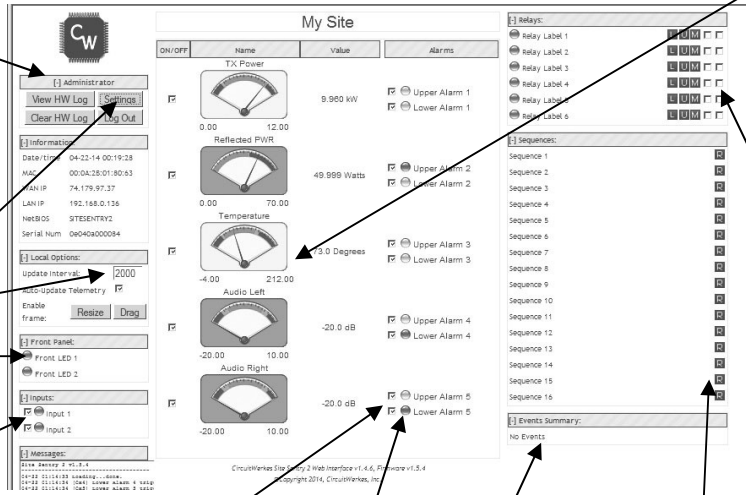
CW

[-] Administrator

View HW Log | Settings
Clear HW Log | Log Out

[-] Information:

Date/time 04-22-14 00:19:28
MAC 00:04:28:01:80:63
WAN IP 74.179.97.37
LAN IP 192.168.0.136
NetBIOS SITESENTRY2
Serial Num 0e040a000084

[-] Local Options:

Update Interval: 2000
Auto-Update Telemetry ☑
Enable frame: Resize Drag

[-] Front Panel:

Front LED 1
Front LED 2

[-] Inputs:

☑ Input 1
☑ Input 2

[-] Messages:

Site Sentry 2 v1.5.4
04-22 11:14:53 Loading...done.
04-22 11:14:54 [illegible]
04-22 11:14:54 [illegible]

My Site

| ON/OFF | Name | Value | Alarms |
|---|---|---|---|
| ☑ | TX Power 0.00 12.00 | 9.960 kW | ☑ Upper Alarm 1 ☑ Lower Alarm 1 |
| ☑ | Reflected PWR 0.00 70.00 | 49.999 Watts | ☑ Upper Alarm 2 ☑ Lower Alarm 2 |
| ☑ | Temperature -4.00 212.00 | 73.0 Degrees | ☑ Upper Alarm 3 ☑ Lower Alarm 3 |
| ☑ | Audio Left -20.00 10.00 | -20.0 dB | ☑ Upper Alarm 4 ☑ Lower Alarm 4 |
| ☑ | Audio Right -20.00 10.00 | -20.0 dB | ☑ Upper Alarm 5 ☑ Lower Alarm 5 |

CircuitWerkes Site Sentry 2 Web Interface v1.4.6, Firmware v1.5.4
Copyright 2014, CircuitWerkes, Inc.

[-] Relays:

Relay Label 1 L U M
Relay Label 2 L U M
Relay Label 3 L U M
Relay Label 4 L U M
Relay Label 5 L U M
Relay Label 6 L U M

[-] Sequences:

Sequence 1 R
Sequence 2 R
Sequence 3 R
Sequence 4 R
Sequence 5 R
Sequence 6 R
Sequence 7 R
Sequence 8 R
Sequence 9 R
Sequence 10 R
Sequence 11 R
Sequence 12 R
Sequence 13 R
Sequence 14 R
Sequence 15 R
Sequence 16 R

[-] Events Summary:

No Events